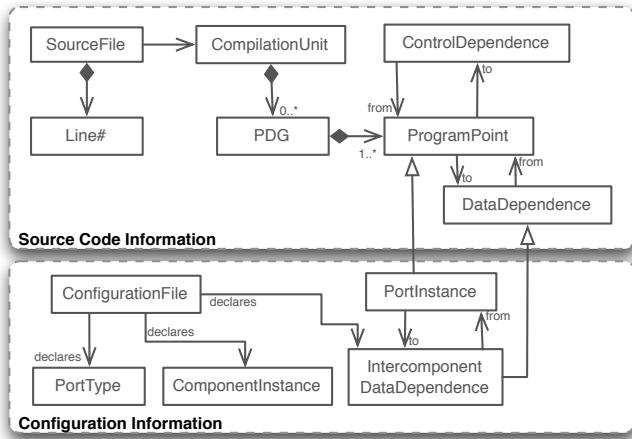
SourceFile

CompilationUnit

ControlDependence

to

from

0..*

Line#

PDG

ProgramPoint

1..*

to

from

DataDependence

Source Code Information

ConfigurationFile

declares

PortInstance

declares

from

declares

to

PortType

ComponentInstance

Intercomponent DataDependence

Configuration Information